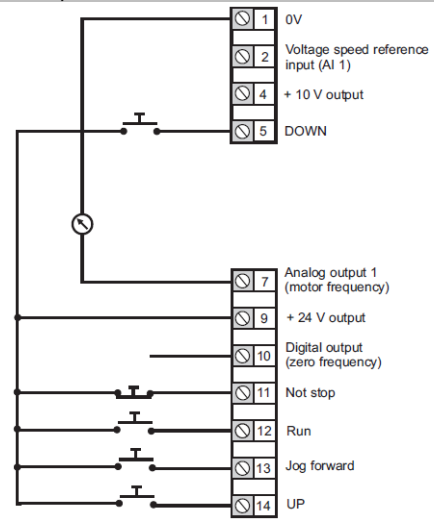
1 0V

2 Voltage speed reference input (AI 1)

4 + 10 V output

5 DOWN

7 Analog output 1 (motor frequency)

9 + 24 V output

10 Digital output (zero frequency)

11 Not stop

12 Run

13 Jog forward

14 UP